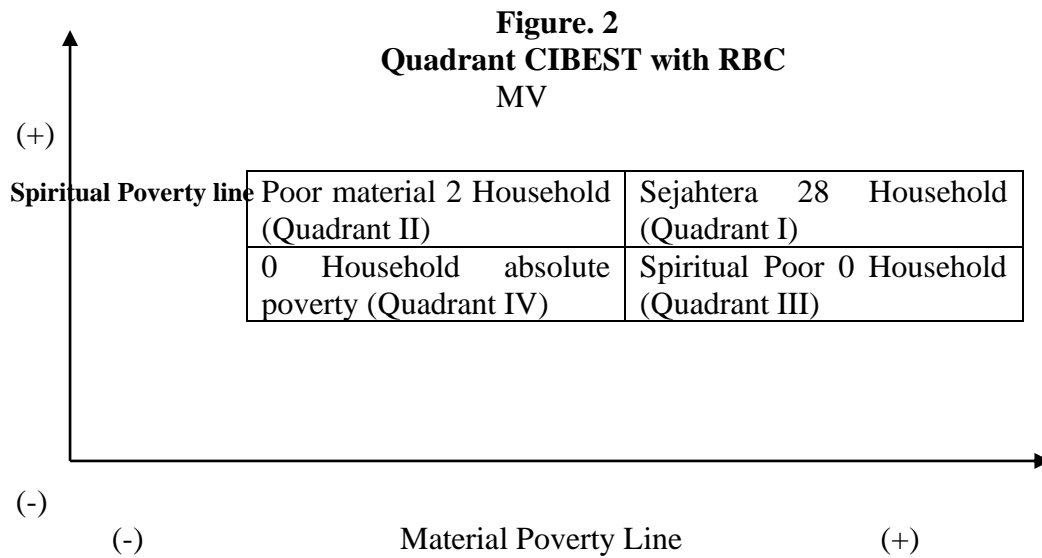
**Figure. 2**
**Quadrant CIBEST with RBC**
MV

(+)

**Spiritual Poverty line**

| | |
|---|---|
| Poor material 2 Household (Quadrant II) | Sejahtera 28 Household (Quadrant I) |
| 0 Household absolute poverty (Quadrant IV) | Spiritual Poor 0 Household (Quadrant III) |

(-)

(-) Material Poverty Line (+)